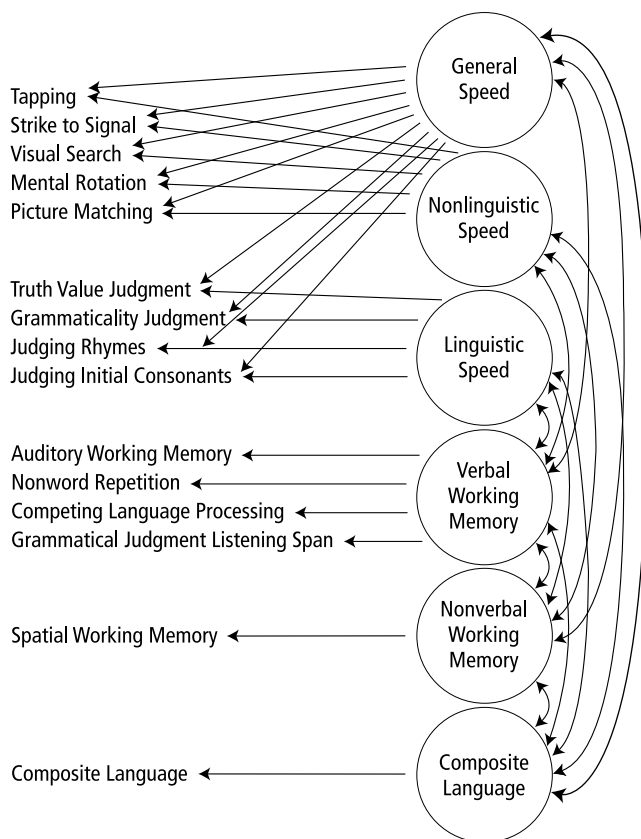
General Speed

Tapping
Strike to Signal
Visual Search
Mental Rotation
Picture Matching

Nonlinguistic Speed

Truth Value Judgment
Grammaticality Judgment
Judging Rhymes
Judging Initial Consonants

Linguistic Speed

Auditory Working Memory
Nonword Repetition
Competing Language Processing
Grammatical Judgment Listening Span

Verbal Working Memory

Spatial Working Memory

Nonverbal Working Memory

Composite Language

Composite Language